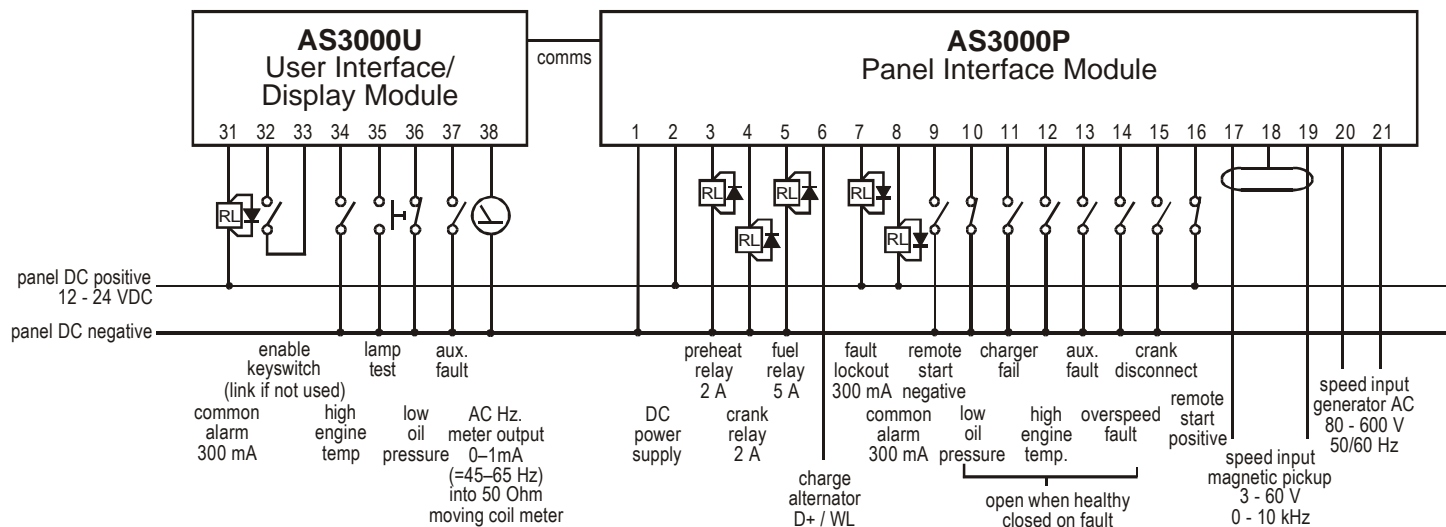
AS3000U
User Interface/
Display Module

comms

AS3000P
Panel Interface Module

31 32 33 34 35 36 37 38

1 2 3 4 5 6 7 8 9 10 11 12 13 14 15 16 17 18 19 20 21

RL RL RL RL RL RL

panel DC positive
12 - 24 VDC

panel DC negative

enable keyswitch (link if not used)

lamp test

aux. fault

common alarm 300 mA

high engine temp

low oil pressure

AC Hz. meter output 0–1mA (=45–65 Hz) into 50 Ohm moving coil meter

DC power supply

preheat relay 2 A

crank relay 2 A

fuel relay 5 A

charge alternator D+ / WL

fault lockout 300 mA

remote start negative

common alarm 300 mA

charger fail

low oil pressure

high engine temp.

aux. fault

overspeed fault

crank disconnect

remote start positive

open when healthy closed on fault

speed input magnetic pickup 3 - 60 V 0 - 10 kHz

speed input generator AC 80 - 600 V 50/60 Hz